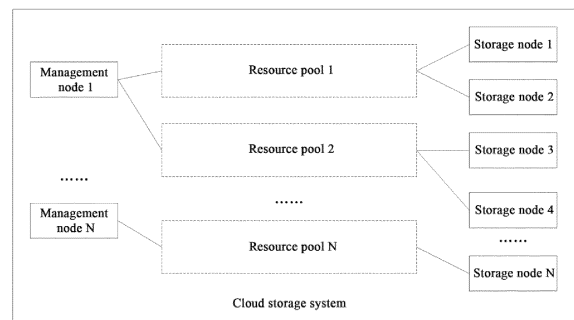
Management node 1

Resource pool 1

Storage node 1

Storage node 2

Resource pool 2

Storage node 3

......

......

Storage node 4

Management node N

Resource pool N

......

Storage node N

Cloud storage system